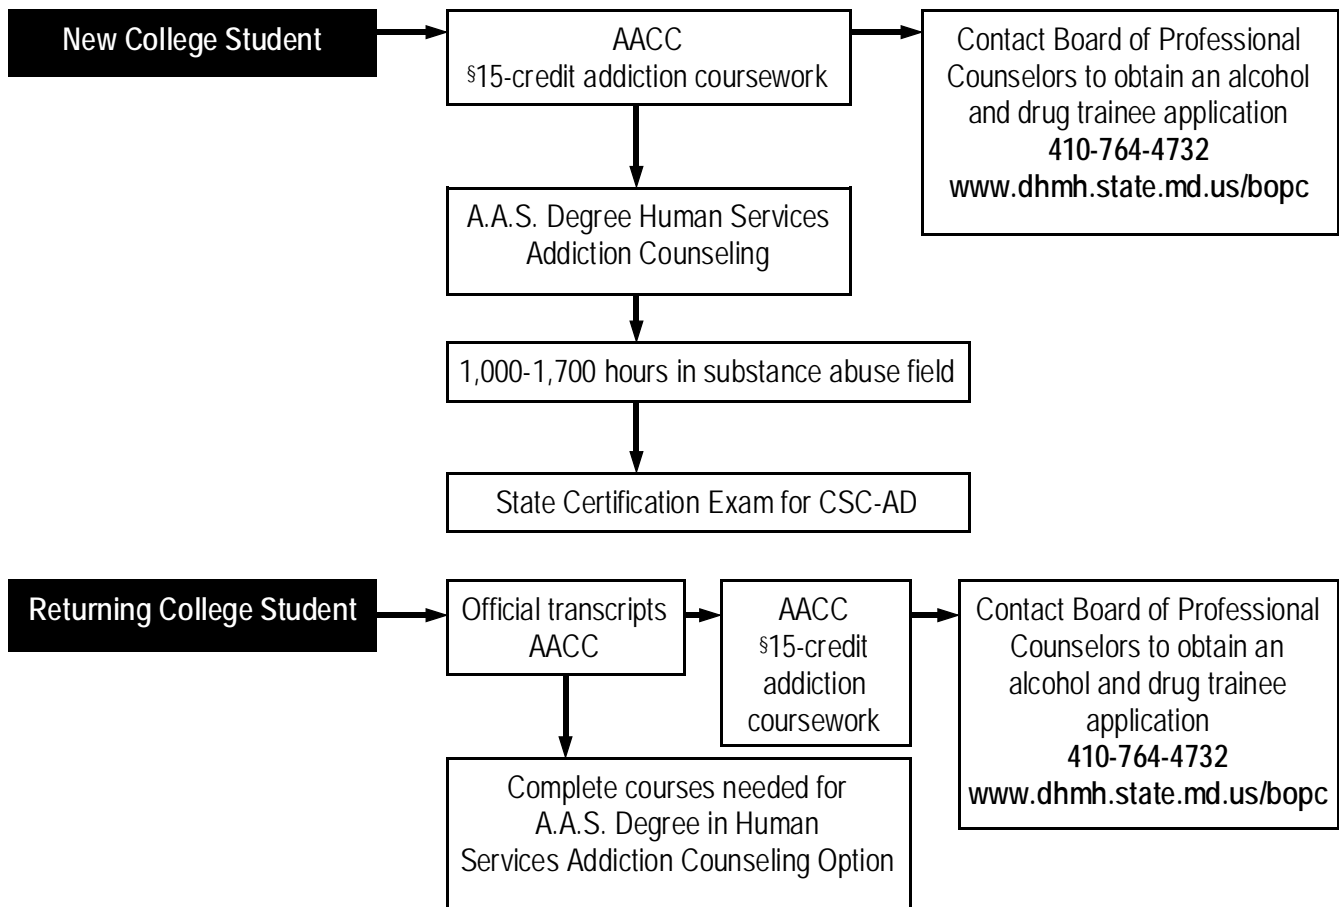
New College Student

AACC
§15-credit addiction coursework

Contact Board of Professional Counselors to obtain an alcohol and drug trainee application
**410-764-4732**
**www.dhmh.state.md.us/bopc**

A.A.S. Degree Human Services Addiction Counseling

1,000-1,700 hours in substance abuse field

State Certification Exam for CSC-AD

Returning College Student

Official transcripts AACC

AACC
§15-credit addiction coursework

Contact Board of Professional Counselors to obtain an alcohol and drug trainee application
**410-764-4732**
**www.dhmh.state.md.us/bopc**

Complete courses needed for A.A.S. Degree in Human Services Addiction Counseling Option